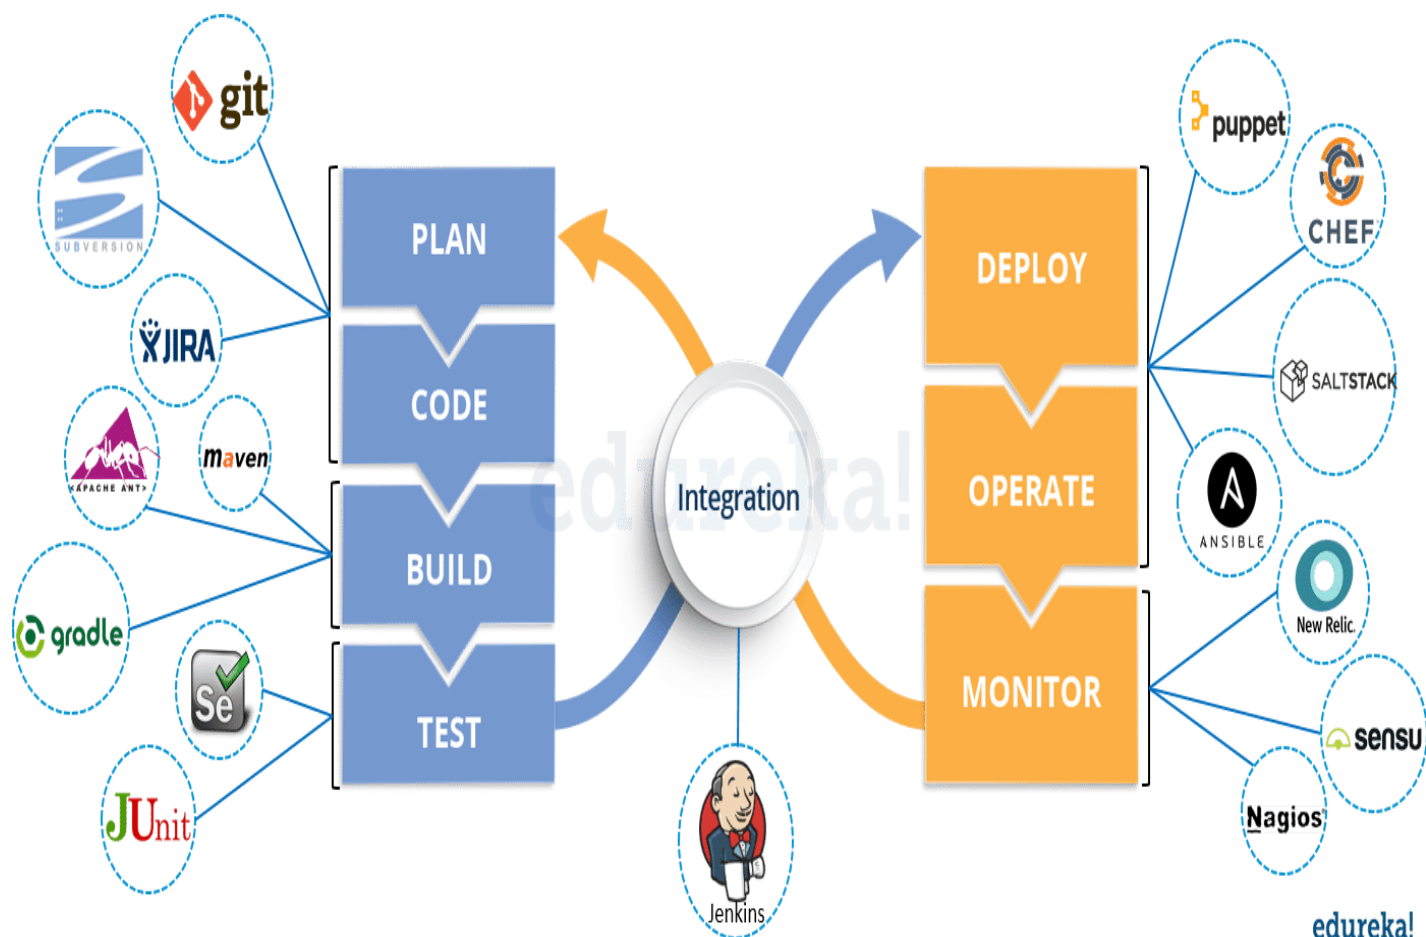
git

SUBVERSION

JIRA

APACHE ANT

maven

gradle

Se

JUnit

PLAN

CODE

BUILD

TEST

edureka!

Integration

Jenkins

DEPLOY

OPERATE

MONITOR

puppet

CHEF

SALTSTACK

ANSIBLE

New Relic.

sensu

Nagios

edureka!